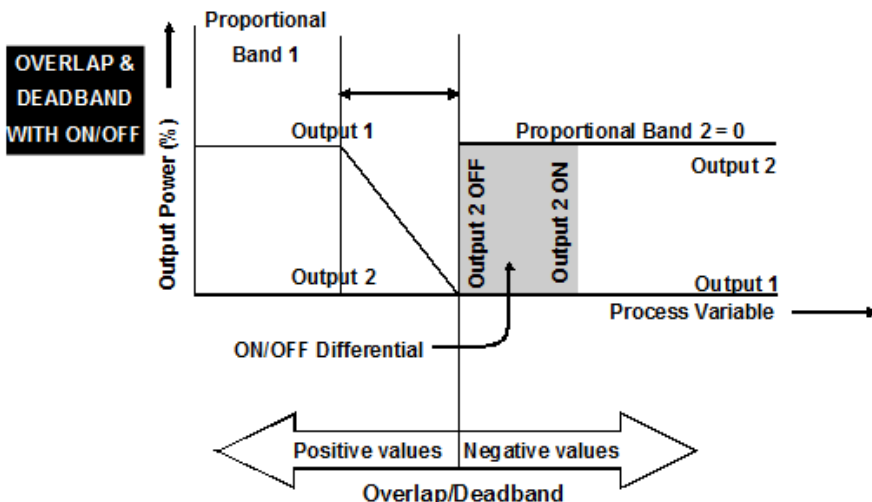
OVERLAP & DEADBAND WITH ON/OFF

Proportional Band 1

Output Power (%)

Output 1

Proportional Band 2 = 0

Output 2

Output 2 OFF

Output 2 ON

Output 2

Output 1

Process Variable

ON/OFF Differential

Positive values

Negative values

Overlap/Deadband